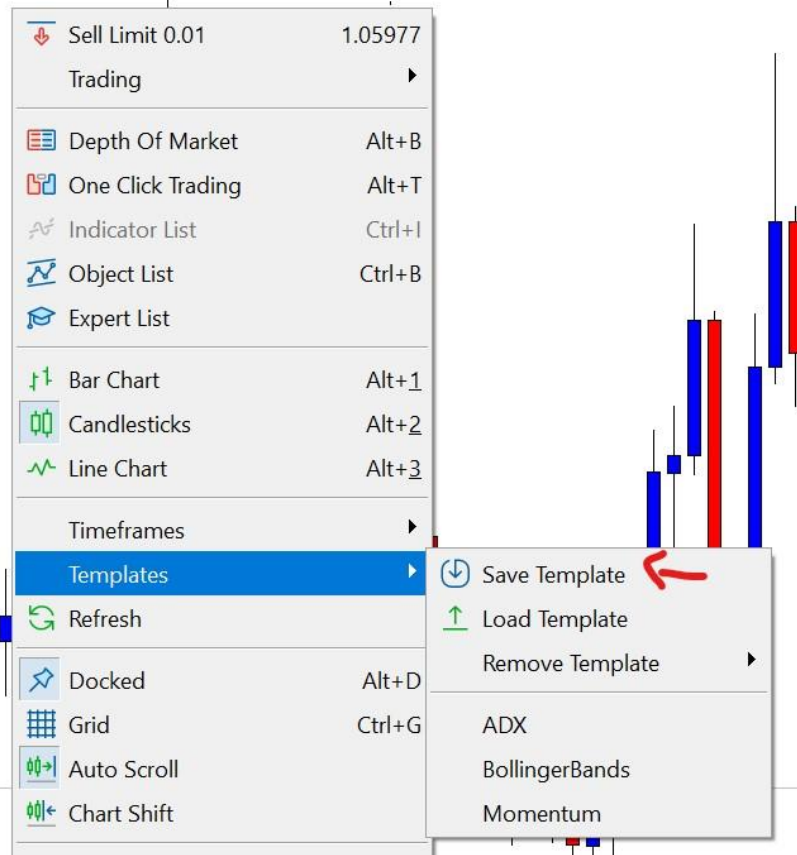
Sell Limit 0.01 1.05977
Trading
Depth Of Market Alt+B
One Click Trading Alt+T
Indicator List Ctrl+I
Object List Ctrl+B
Expert List
Bar Chart Alt+1
Candlesticks Alt+2
Line Chart Alt+3
Timeframes
Templates
Refresh
Docked Alt+D
Grid Ctrl+G
Auto Scroll
Chart Shift

Save Template
Load Template
Remove Template
ADX
BollingerBands
Momentum